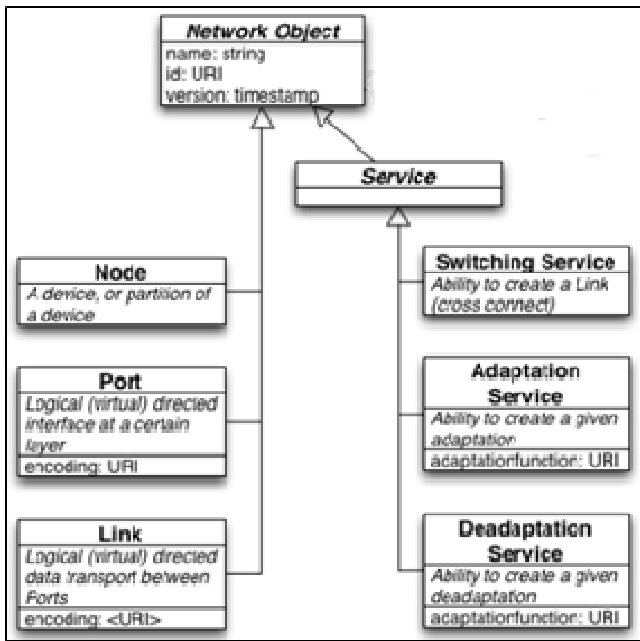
Network Object
name: string
id: URI
version: timestamp

Service

Node
A device, or partition of a device

Port
Logical (virtual) directed interface at a certain layer
encoding: URI

Link
Logical (virtual) directed data transport between Ports
encoding: <URI>

Switching Service
Ability to create a Link (cross connect)

Adaptation Service
Ability to create a given adaptation
adaptationfunction: URI

Deadaptation Service
Ability to create a given deadaptation
adaptationfunction: URI